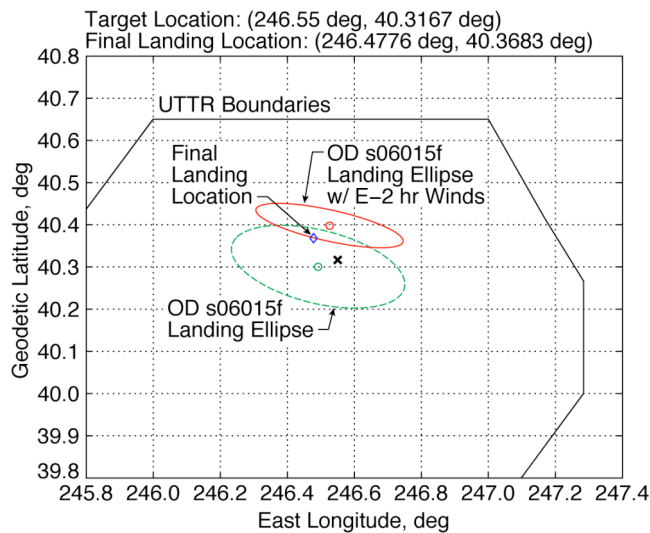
Target Location: (246.55 deg, 40.3167 deg)
Final Landing Location: (246.4776 deg, 40.3683 deg)

40.8
40.7
40.6
40.5
40.4
40.3
40.2
40.1
40.0
39.9
39.8

Geodetic Latitude, deg

UTTR Boundaries

Final Landing Location

OD s06015f Landing Ellipse w/ E−2 hr Winds

OD s06015f Landing Ellipse

245.8 246.0 246.2 246.4 246.6 246.8 247.0 247.2 247.4

East Longitude, deg